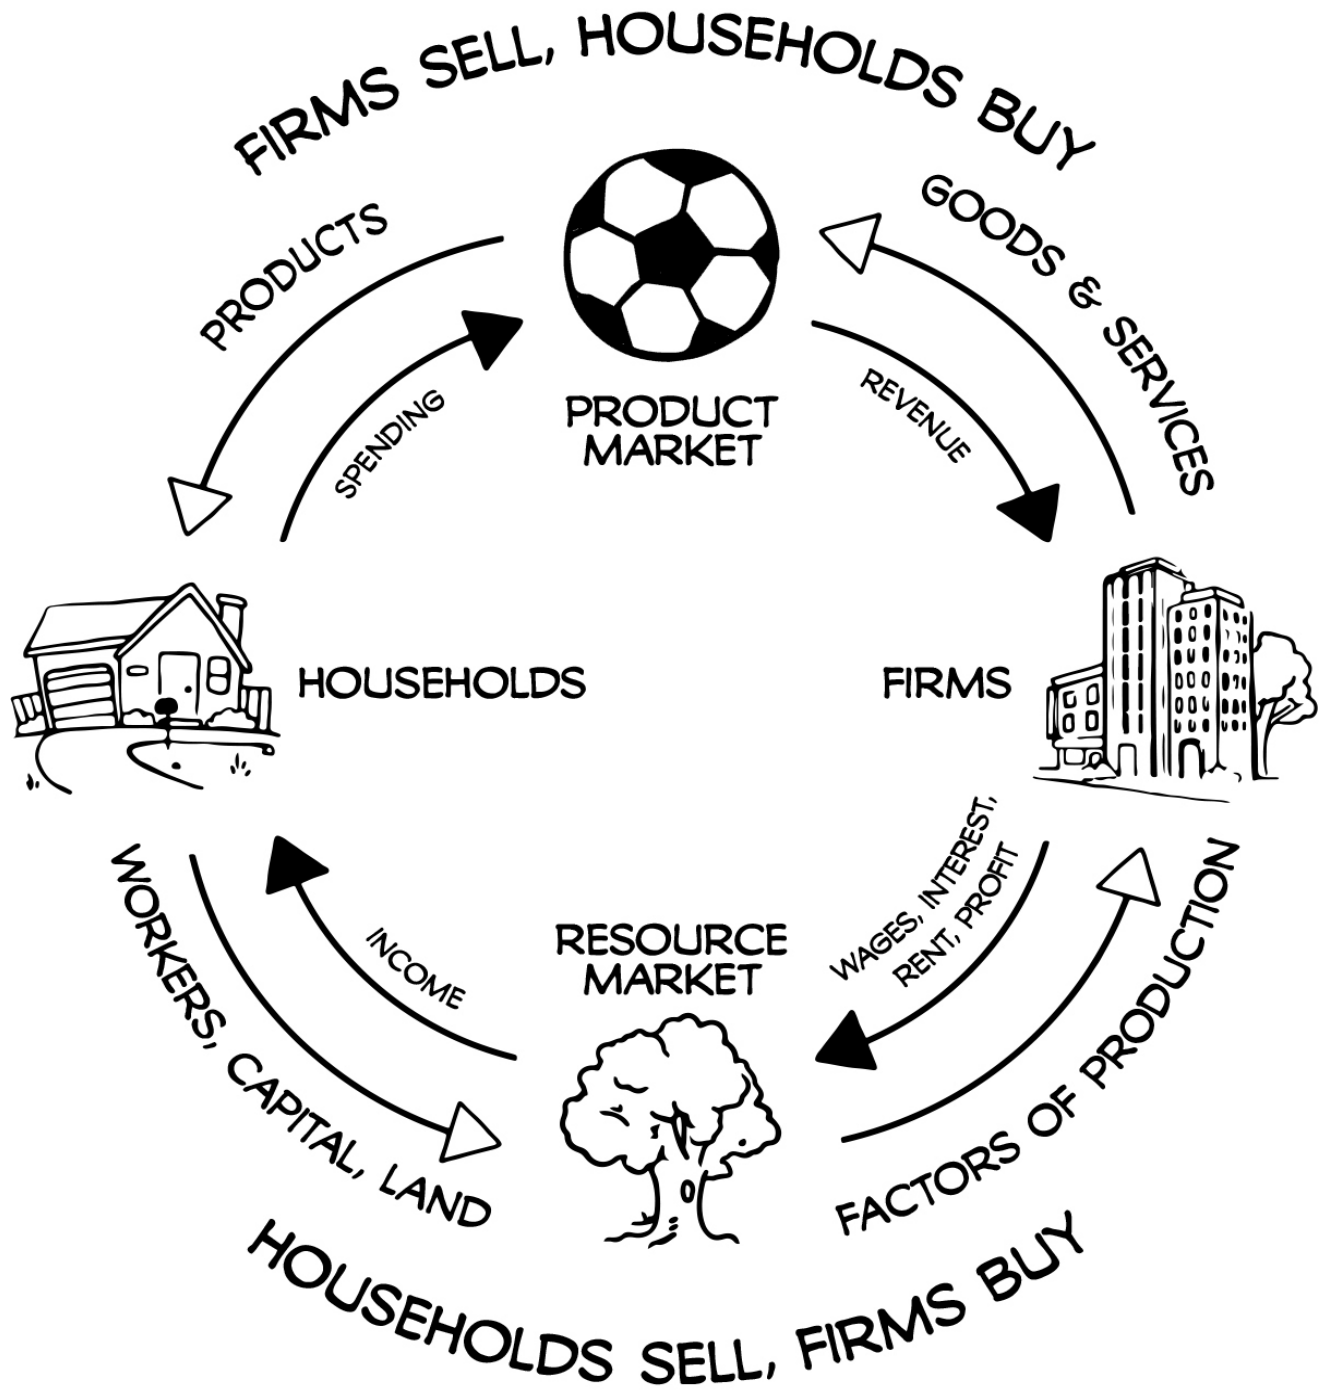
FIRMS SELL, HOUSEHOLDS BUY

PRODUCTS

GOODS & SERVICES

SPENDING

PRODUCT MARKET

REVENUE

HOUSEHOLDS

FIRMS

WORKERS, CAPITAL, LAND

INCOME

RESOURCE MARKET

WAGES, INTEREST, RENT, PROFIT

FACTORS OF PRODUCTION

HOUSEHOLDS SELL, FIRMS BUY